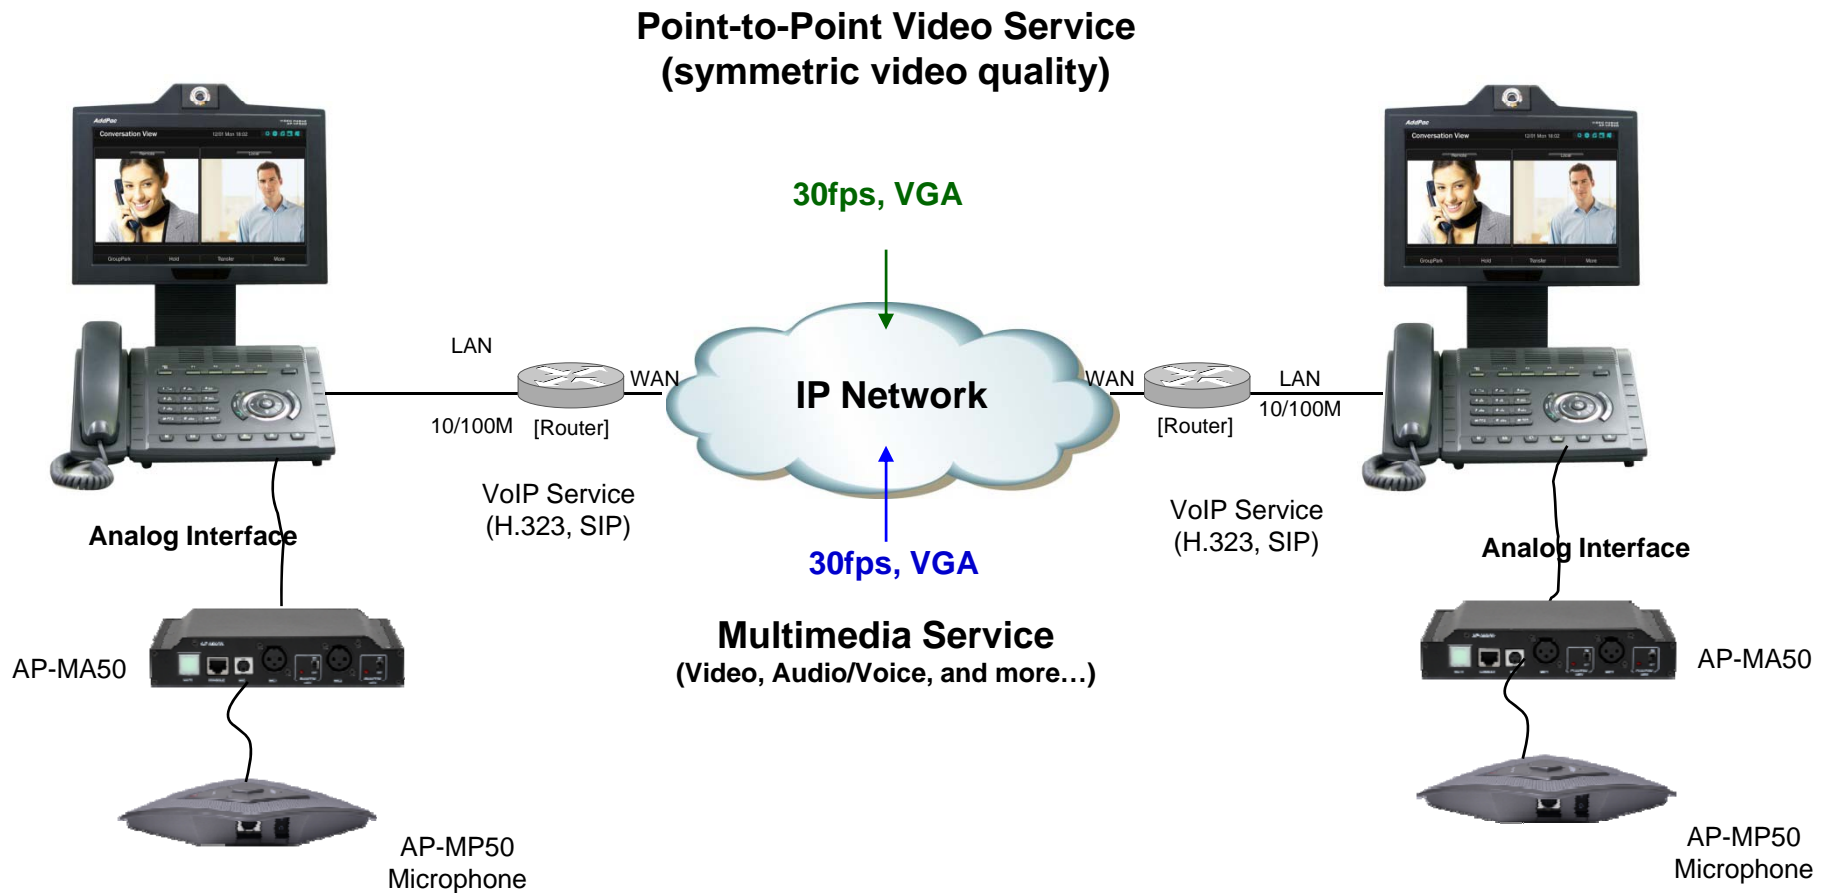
Point-to-Point Video Service
(symmetric video quality)

30fps, VGA

LAN

WAN

10/100M [Router]

IP Network

WAN

[Router]

LAN

10/100M

VoIP Service
(H.323, SIP)

Analog Interface

30fps, VGA

VoIP Service
(H.323, SIP)

Analog Interface

AP-MA50

Multimedia Service
(Video, Audio/Voice, and more…)

AP-MA50

AP-MP50
Microphone

AP-MP50
Microphone